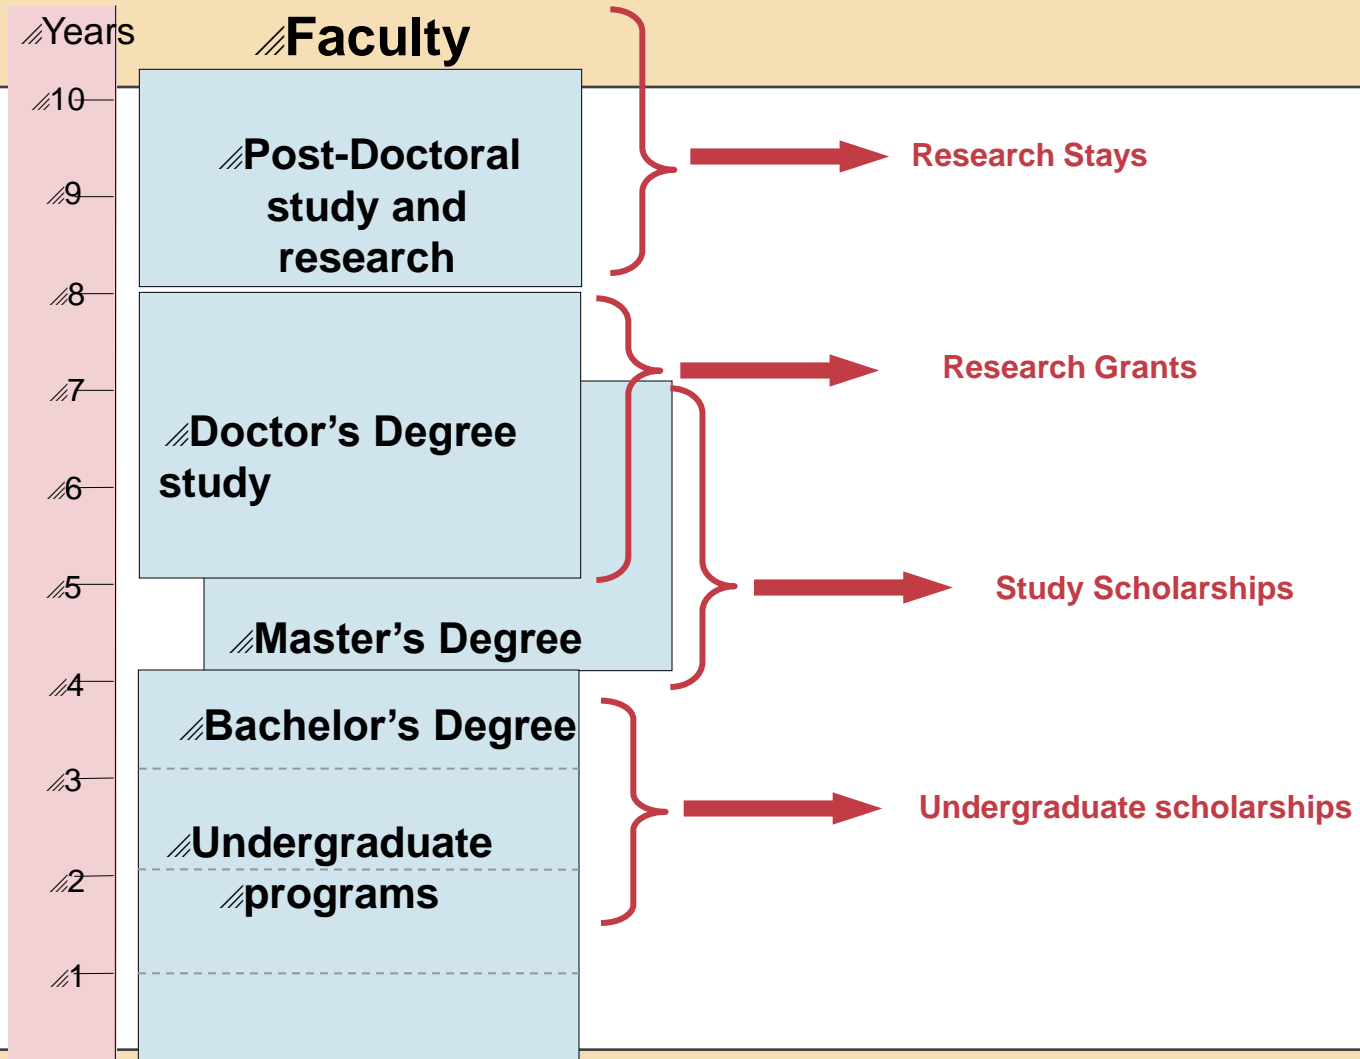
Years

Faculty

10
9
8
7
6
5
4
3
2
1

Post-Doctoral study and research

Doctor’s Degree study

Master’s Degree

Bachelor’s Degree

Undergraduate programs

Research Stays

Research Grants

Study Scholarships

Undergraduate scholarships